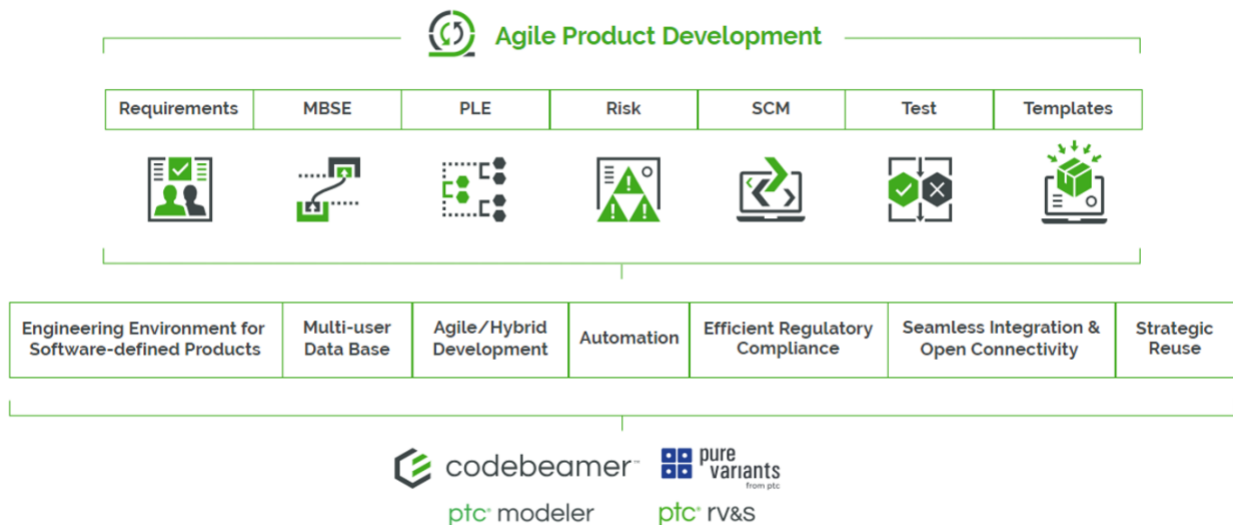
Agile Product Development

| Requirements | MBSE | PLE | Risk | SCM | Test | Templates |
|---|---|---|---|---|---|---|

| Engineering Environment for Software-defined Products | Multi-user Data Base | Agile/Hybrid Development | Automation | Efficient Regulatory Compliance | Seamless Integration & Open Connectivity | Strategic Reuse |
|---|---|---|---|---|---|---|

codebeamer™
pure variants from ptc
ptc® modeler
ptc® rv&s